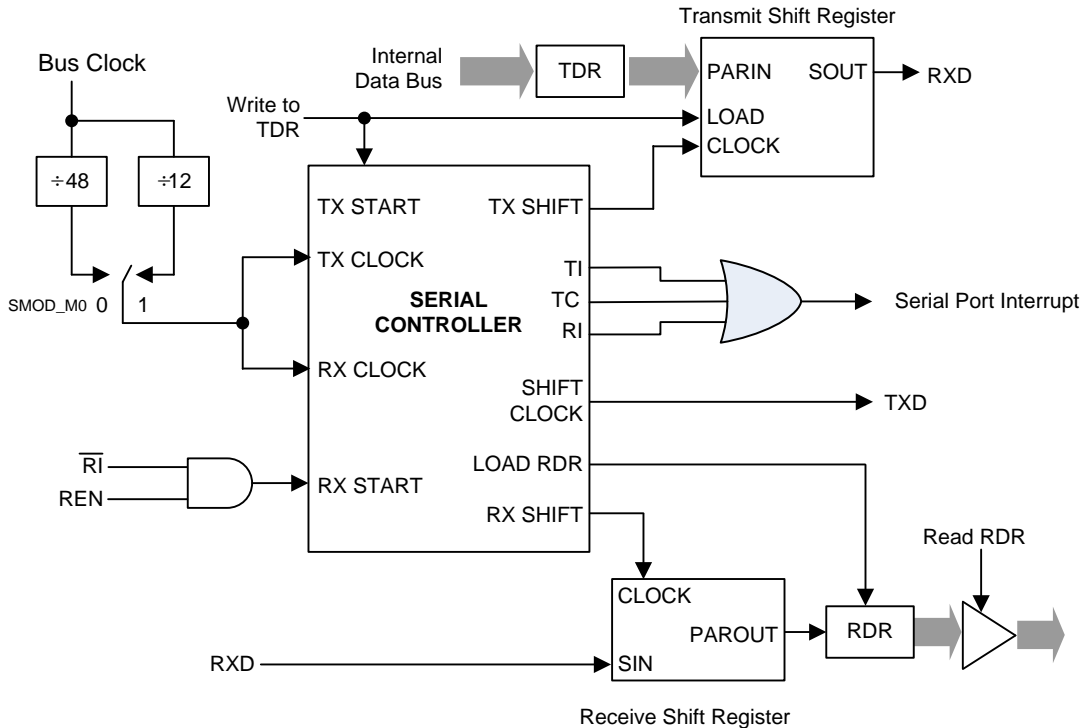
Transmit Shift Register

Bus Clock

Internal Data Bus

TDR

PARIN

SOUT

RXD

Write to TDR

LOAD

CLOCK

÷48

÷12

TX START

TX SHIFT

TX CLOCK

SMOD_M0 0

1

TI

SERIAL CONTROLLER

TC

Serial Port Interrupt

RI

RX CLOCK

SHIFT CLOCK

TXD

$\overline{RI}$

LOAD RDR

RX START

REN

RX SHIFT

Read RDR

CLOCK

PAROUT

RDR

RXD

SIN

Receive Shift Register